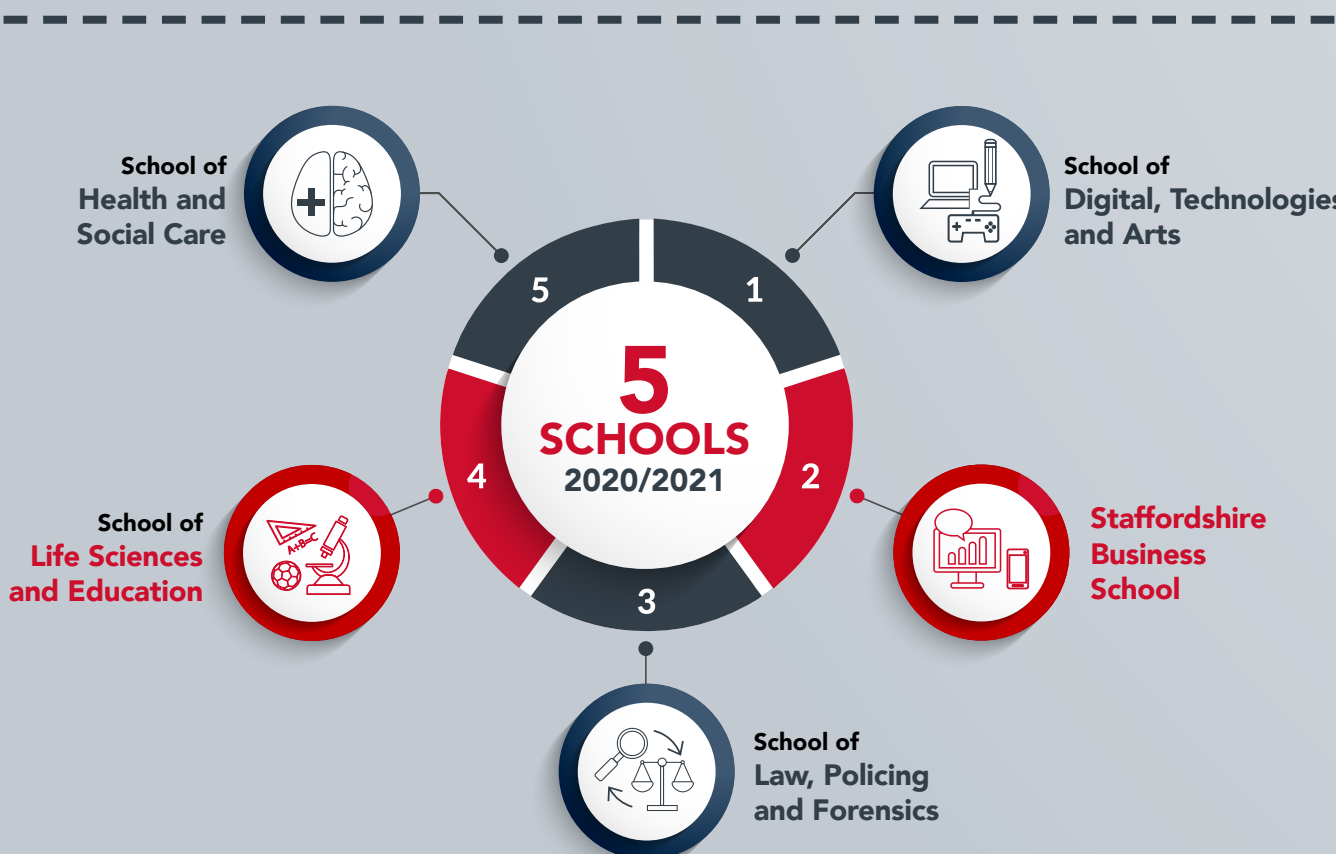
School of
Health and Social Care

School of
Digital, Technologies and Arts

5
SCHOOLS
2020/2021

5

1

4

2

3

School of
Life Sciences and Education

A+B=C

Staffordshire Business School

School of
Law, Policing and Forensics